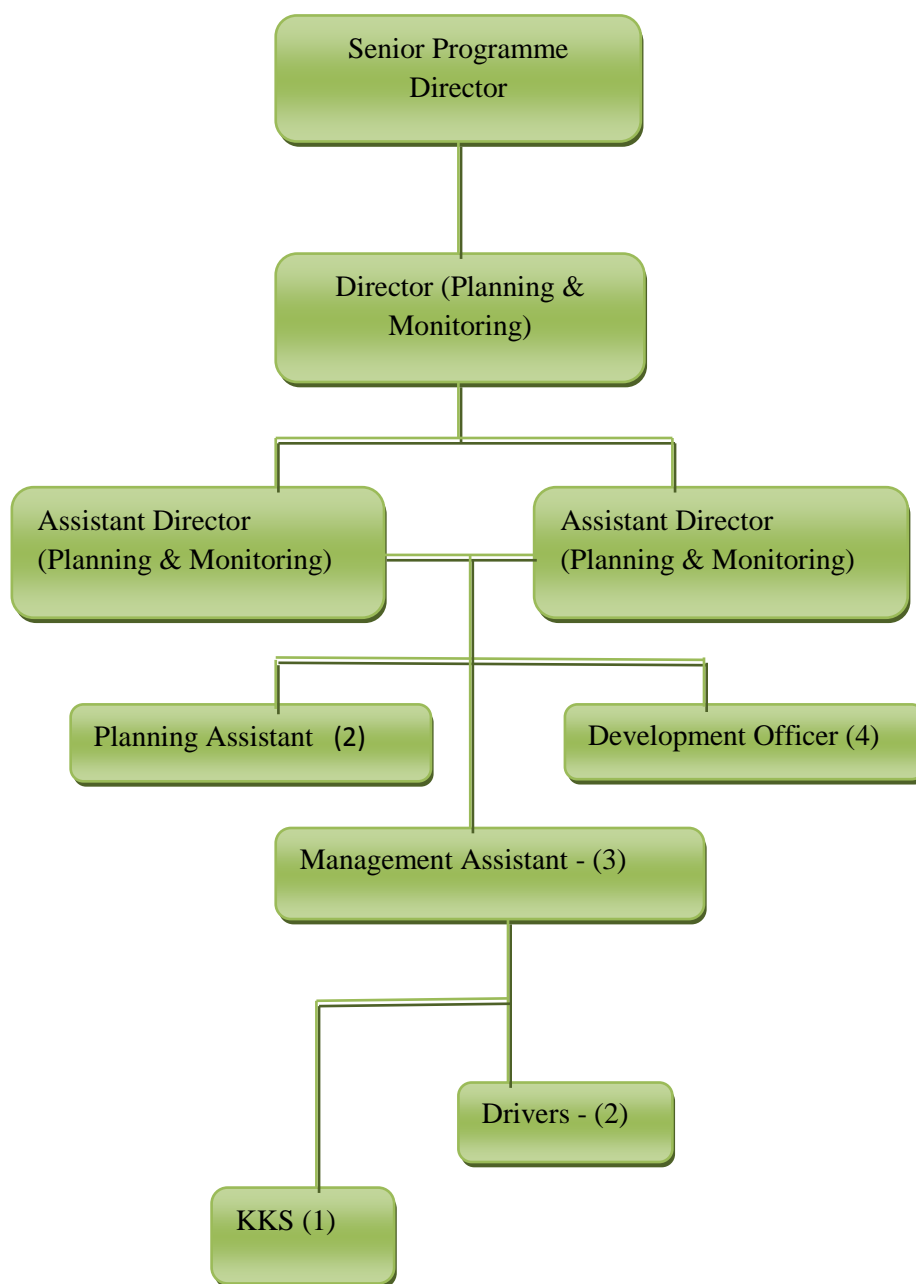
Senior Programme Director

Director (Planning & Monitoring)

Assistant Director (Planning & Monitoring)

Assistant Director (Planning & Monitoring)

Planning Assistant (2)

Development Officer (4)

Management Assistant - (3)

Drivers - (2)

KKS (1)